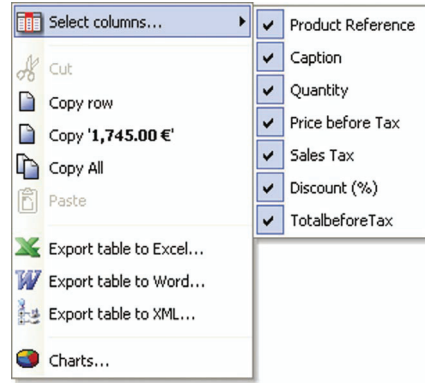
Select columns...
Cut
Copy row
Copy '1,745.00 €'
Copy All
Paste
Export table to Excel...
Export table to Word...
Export table to XML...
Charts...

Product Reference
Caption
Quantity
Price before Tax
Sales Tax
Discount (%)
TotalbeforeTax